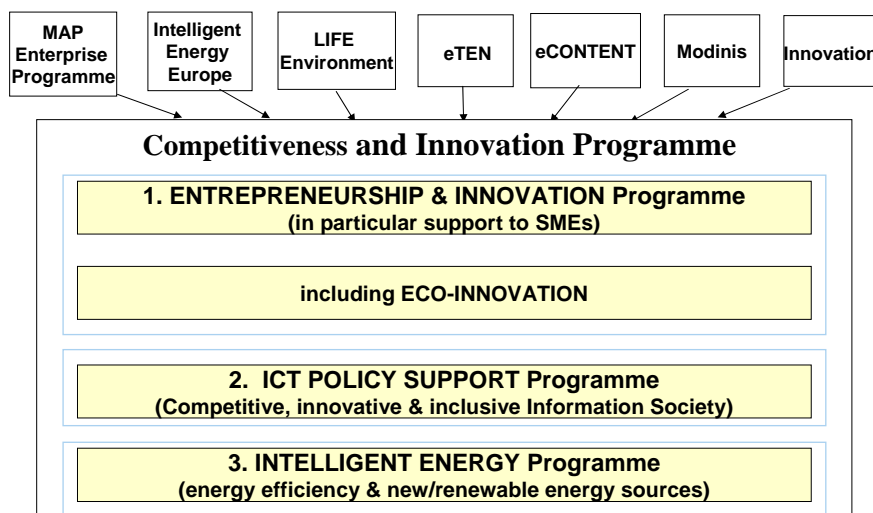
MAP Enterprise Programme

Intelligent Energy Europe

LIFE Environment

eTEN

eCONTENT

Modinis

Innovation

Competitiveness and Innovation Programme

1. ENTREPRENEURSHIP & INNOVATION Programme (in particular support to SMEs)

including ECO-INNOVATION

2. ICT POLICY SUPPORT Programme (Competitive, innovative & inclusive Information Society)

3. INTELLIGENT ENERGY Programme (energy efficiency & new/renewable energy sources)